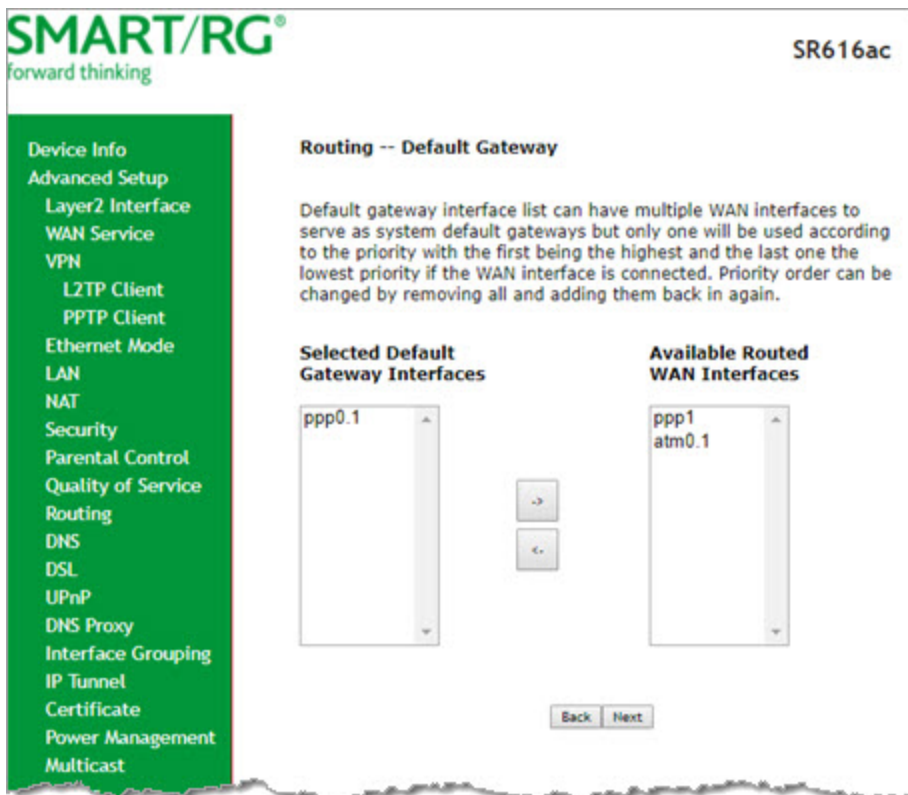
SMART/RG®
forward thinking

SR616ac

Device Info
Advanced Setup
Layer2 Interface
WAN Service
VPN
L2TP Client
PPTP Client
Ethernet Mode
LAN
NAT
Security
Parental Control
Quality of Service
Routing
DNS
DSL
UPnP
DNS Proxy
Interface Grouping
IP Tunnel
Certificate
Power Management
Multicast

Routing -- Default Gateway

Default gateway interface list can have multiple WAN interfaces to serve as system default gateways but only one will be used according to the priority with the first being the highest and the last one the lowest priority if the WAN interface is connected. Priority order can be changed by removing all and adding them back in again.

Selected Default Gateway Interfaces

ppp0.1

->

<-

Available Routed WAN Interfaces

ppp1
atm0.1

Back Next